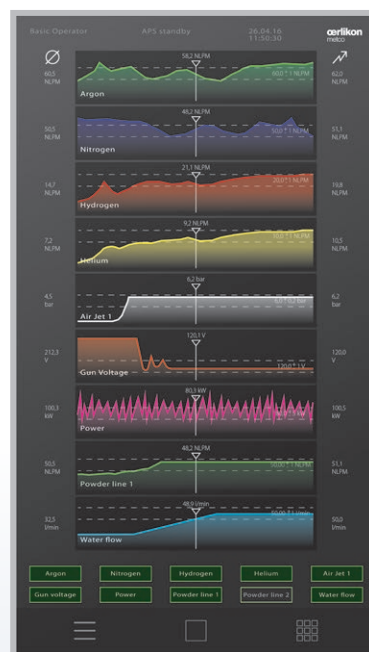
Basic Operator APS standby 26.04.16 11:50:30 oerlikon metco

Ø

60,5 NLPM
58,2 NLPM
60,0 ± 1,98 NLPM
Argon
62,0 NLPM

50,5 NLPM
48,2 NLPM
50,0 ± 1,98 NLPM
Nitrogen
51,1 NLPM

14,7 NLPM
21,1 NLPM
20,0 ± 1,98 NLPM
Hydrogen
16,8 NLPM

7,2 NLPM
9,2 NLPM
10,0 ± 1,98 NLPM
Helium
10,5 NLPM

4,5 bar
6,2 bar
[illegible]
Air Jet 1
6,2 bar

212,3 V
120,1 V
120,0 ± 1 V
Gun Voltage
120,0 V

100,3 kW
80,1 kW
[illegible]
Power
100,5 kW

50,5 NLPM
48,2 NLPM
50,0 ± 1,98 NLPM
Powder line 1
51,1 NLPM

32,5 l/min
48,9 l/min
50,00 ± 1 l/min
Water flow
50,0 l/min

Argon
Nitrogen
Hydrogen
Helium
Air Jet 1
Gun voltage
Power
Powder line 1
Powder line 2
Water flow